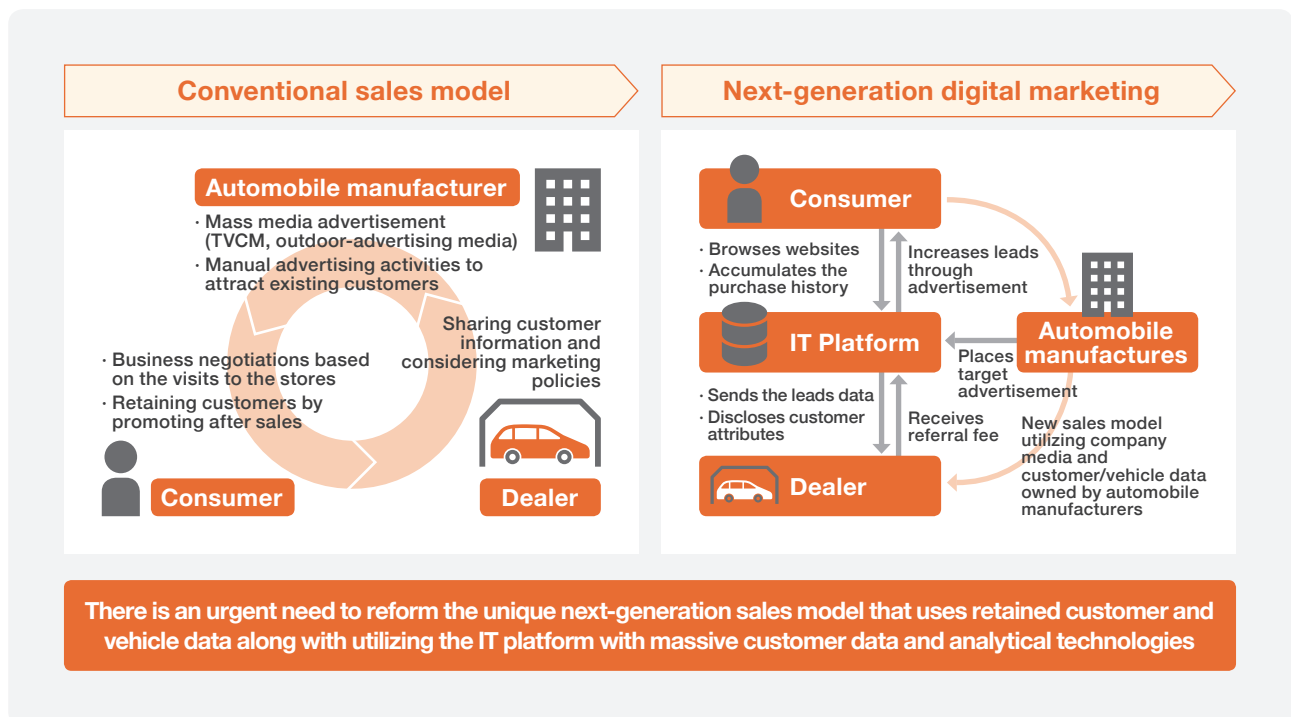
Conventional sales model

Automobile manufacturer

· Mass media advertisement (TVCM, outdoor-advertising media)
· Manual advertising activities to attract existing customers

Sharing customer information and considering marketing policies

· Business negotiations based on the visits to the stores
· Retaining customers by promoting after sales

Consumer

Dealer

Next-generation digital marketing

Consumer

· Browses websites
· Accumulates the purchase history

Increases leads through advertisement

IT Platform

Automobile manufactures

Places target advertisement

· Sends the leads data
· Discloses customer attributes

Receives referral fee

Dealer

New sales model utilizing company media and customer/vehicle data owned by automobile manufacturers

There is an urgent need to reform the unique next-generation sales model that uses retained customer and vehicle data along with utilizing the IT platform with massive customer data and analytical technologies